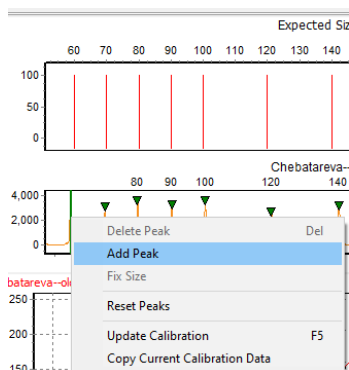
Expected Siz

60 70 80 90 100 120 140

100
50
0

Chebatareva-

80 90 100 120 140

4,000
2,000
0

batareva--ol

250
200
150

Delete Peak Del
Add Peak
Fix Size
Reset Peaks
Update Calibration F5
Copy Current Calibration Data